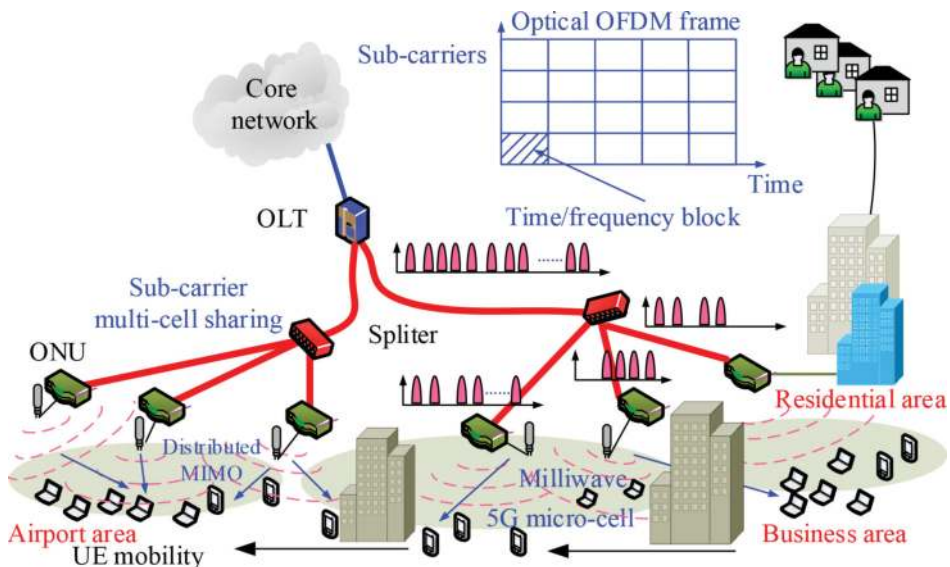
Optical OFDM frame
Sub-carriers
Time
Time/frequency block
Core network
OLT
Sub-carrier multi-cell sharing
Spliter
ONU
Distributed MIMO
Milliwave 5G micro-cell
Residential area
Airport area
Business area
UE mobility